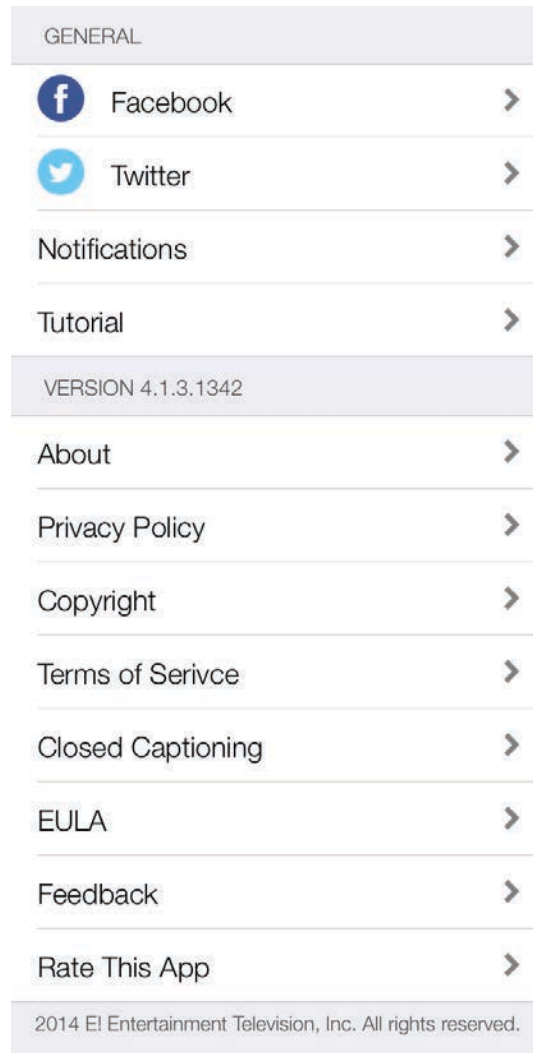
GENERAL

Facebook

Twitter

Notifications

Tutorial

VERSION 4.1.3.1342

About

Privacy Policy

Copyright

Terms of Serivce

Closed Captioning

EULA

Feedback

Rate This App

2014 E! Entertainment Television, Inc. All rights reserved.